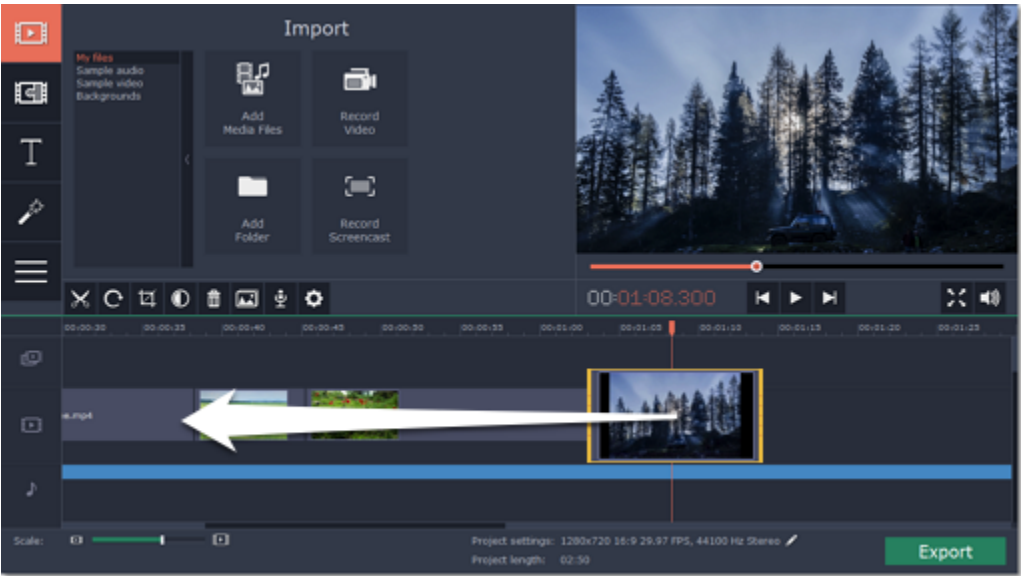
Import

My files
Sample audio
Sample video
Backgrounds

Add
Media Files

Record
Video

Add
Folder

Record
Screencast

00:01:08.300

00:00:30 00:00:35 00:00:40 00:00:45 00:00:50 00:00:55 00:01:00 00:01:05 00:01:10 00:01:15 00:01:20 00:01:25

e.mp4

Scale:

Project settings: 1280x720 16:9 29.97 FPS, 44100 Hz Stereo
Project length: 02:50

Export